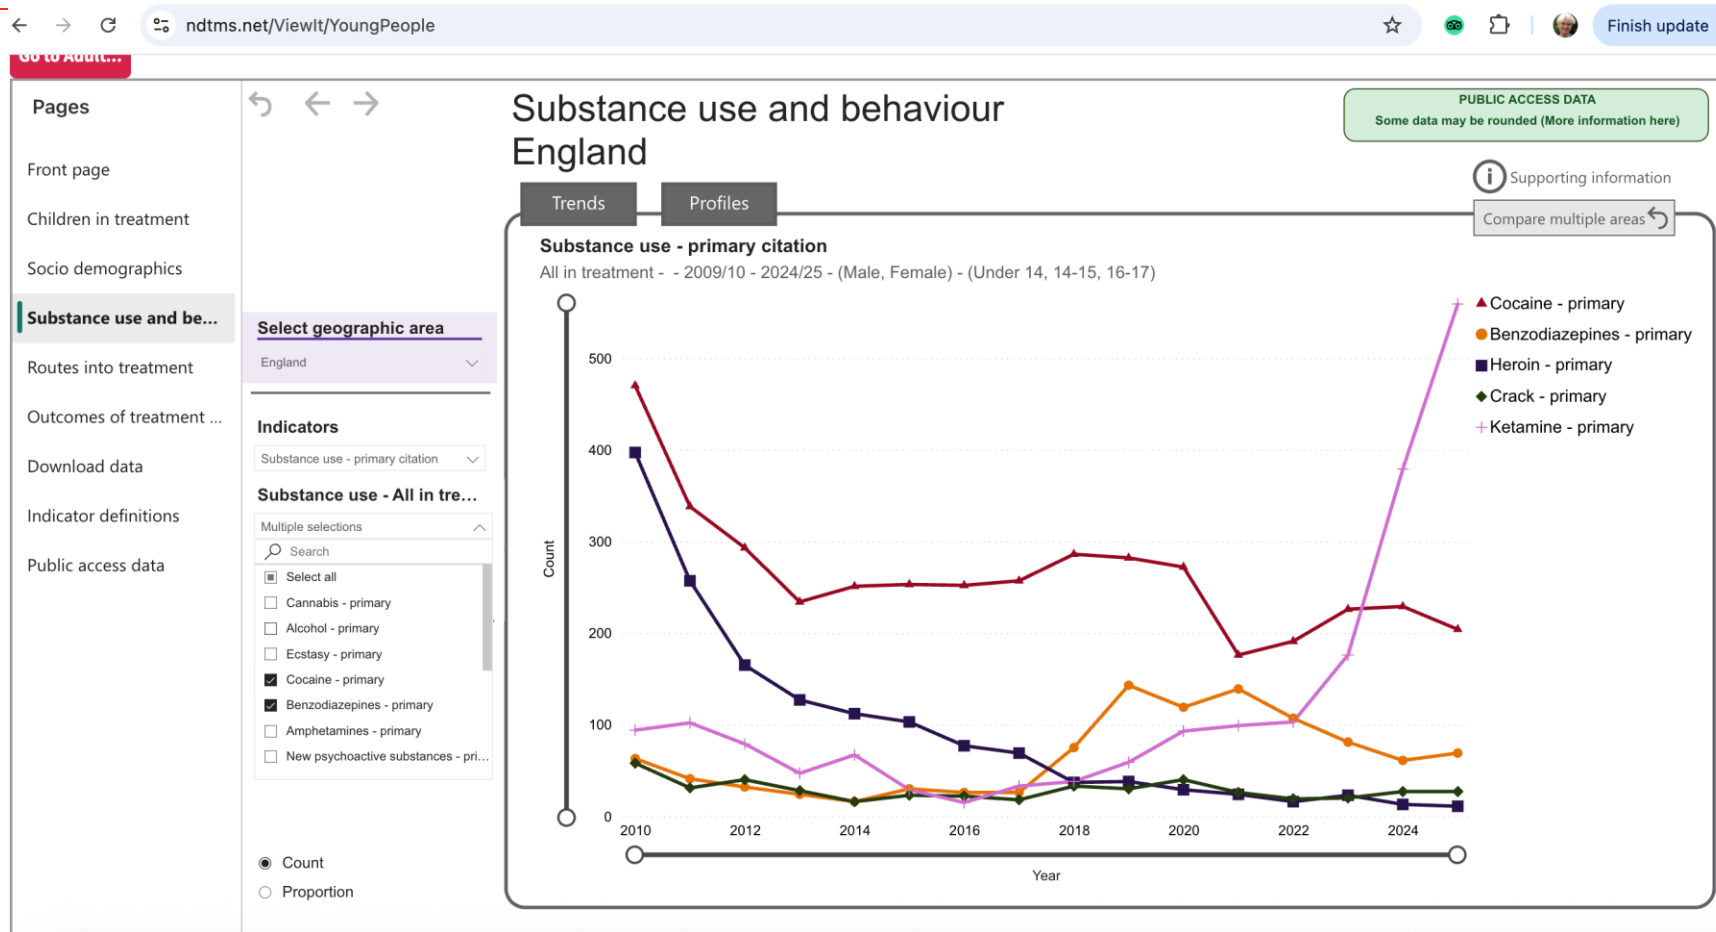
ndtms.net/ViewIt/YoungPeople

Finish update

Go to Adult...

Pages

Front page

Children in treatment

Socio demographics

Substance use and be...

Routes into treatment

Outcomes of treatment ...

Download data

Indicator definitions

Public access data

Substance use and behaviour England

PUBLIC ACCESS DATA
Some data may be rounded (More information here)

Supporting information

Trends

Profiles

Compare multiple areas

Select geographic area

England

Indicators

Substance use - primary citation

Substance use - All in tre...

Multiple selections

Search

Select all

Cannabis - primary

Alcohol - primary

Ecstasy - primary

Cocaine - primary

Benzodiazepines - primary

Amphetamines - primary

New psychoactive substances - pri...

Count

Proportion

Substance use - primary citation

All in treatment - - 2009/10 - 2024/25 - (Male, Female) - (Under 14, 14-15, 16-17)

Cocaine - primary
Benzodiazepines - primary
Heroin - primary
Crack - primary
Ketamine - primary

500
400
300
200
100
0

Count

2010 2012 2014 2016 2018 2020 2022 2024

Year